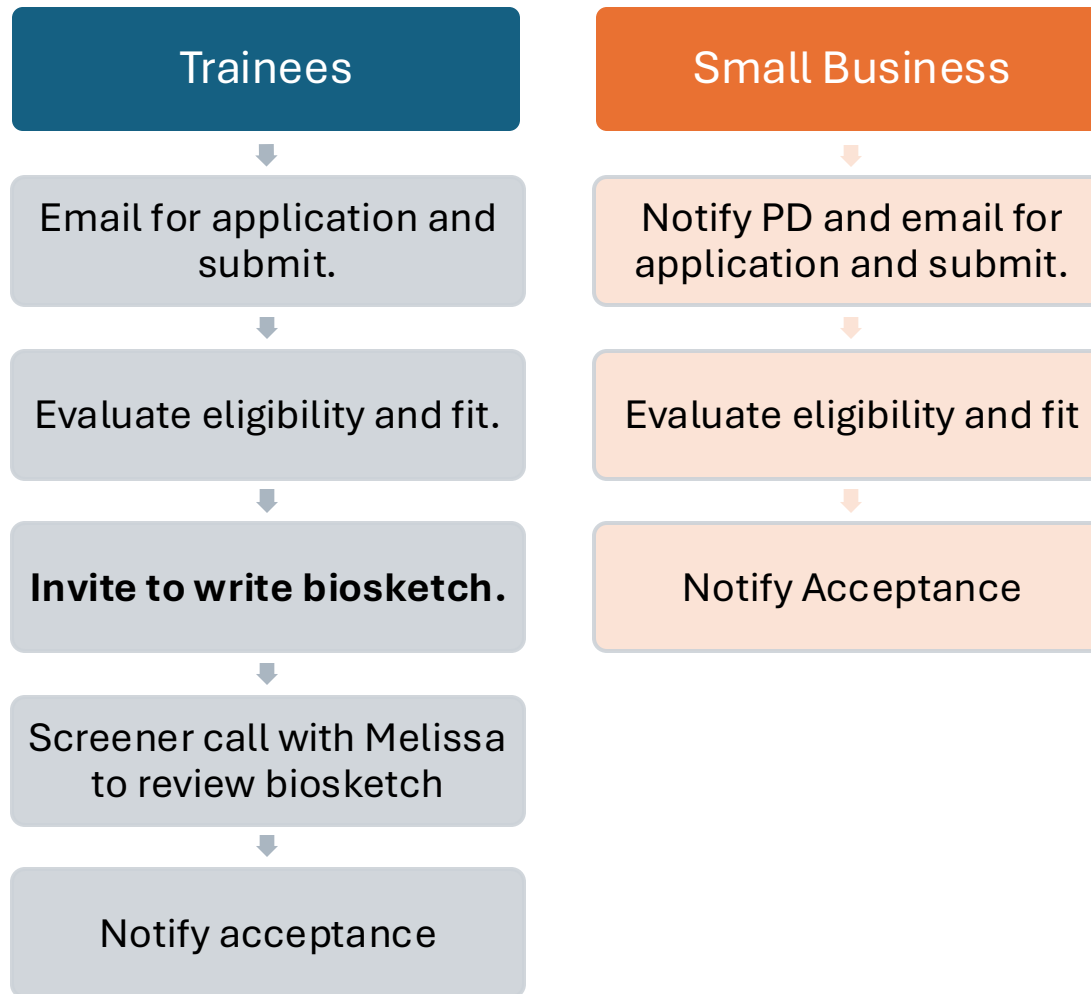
Trainees

Email for application and submit.

Evaluate eligibility and fit.

**Invite to write biosketch.**

Screener call with Melissa to review biosketch

Notify acceptance

Small Business

Notify PD and email for application and submit.

Evaluate eligibility and fit

Notify Acceptance